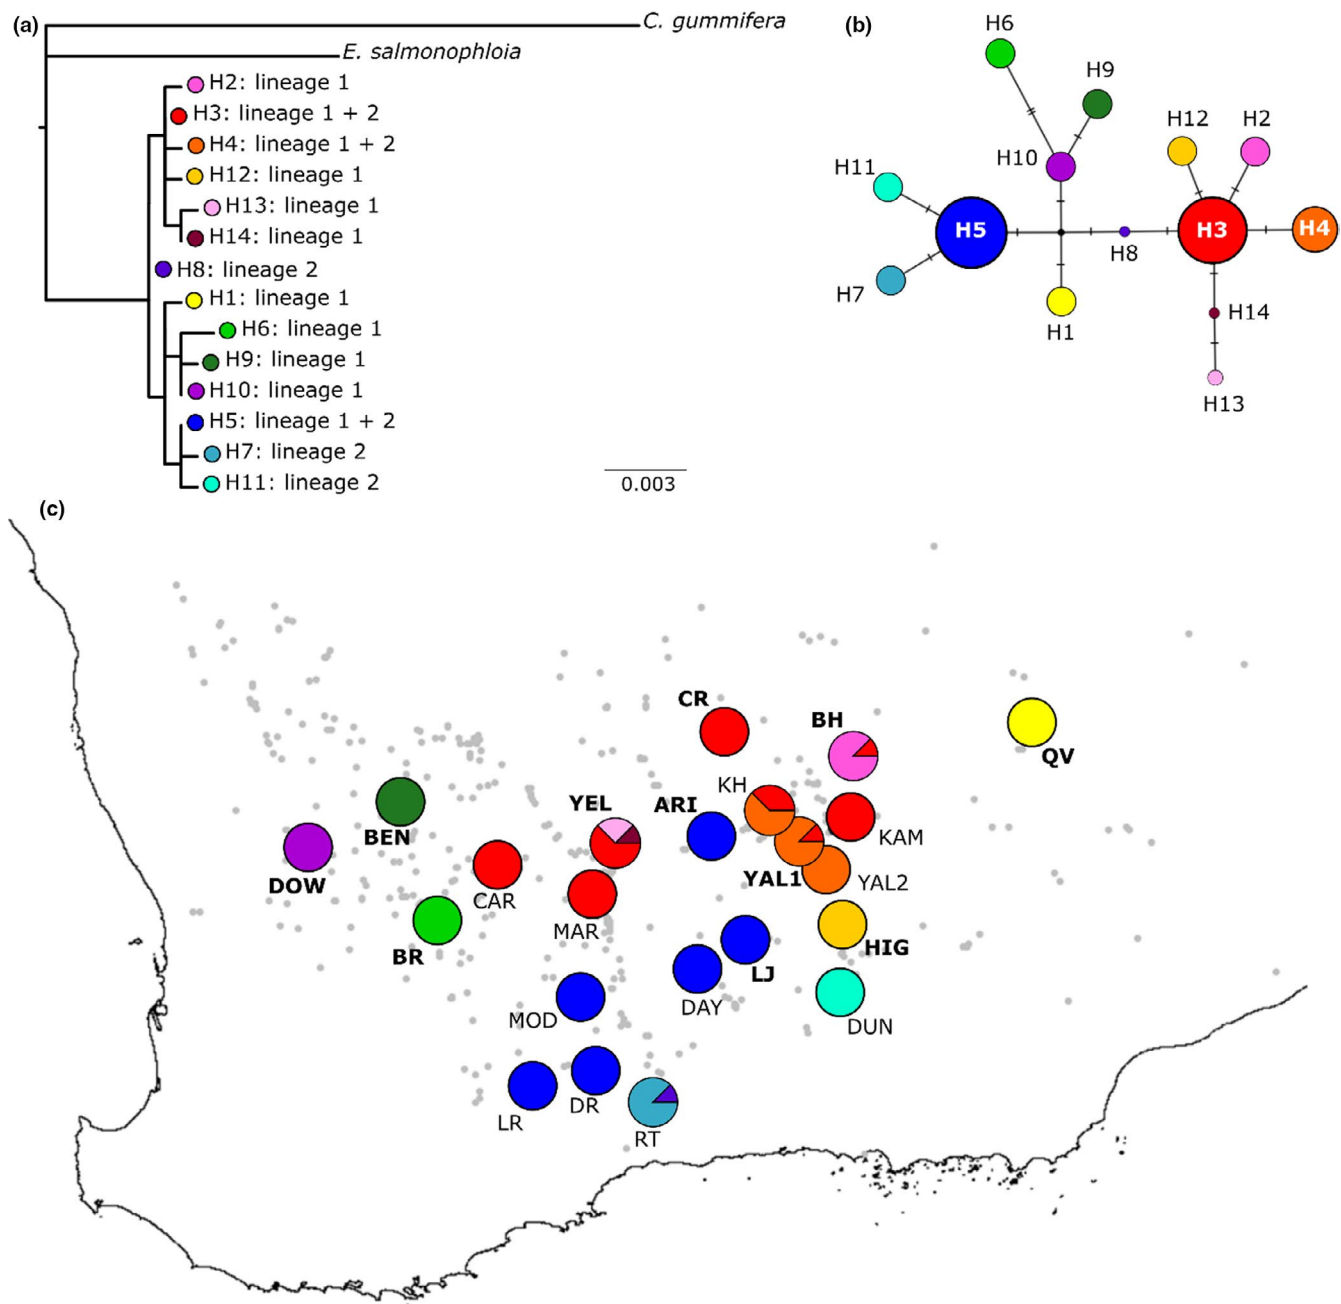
(a)

C. gummifera
E. salmonophloia
H2: lineage 1
H3: lineage 1 + 2
H4: lineage 1 + 2
H12: lineage 1
H13: lineage 1
H14: lineage 1
H8: lineage 2
H1: lineage 1
H6: lineage 1
H9: lineage 1
H10: lineage 1
H5: lineage 1 + 2
H7: lineage 2
H11: lineage 2

0.003

(b)

H6
H9
H12
H2
H10
H11
H5
H3
H4
H8
H7
H1
H14
H13

(c)

CR
BH
QV
YEL
ARI
KH
KAM
BEN
DOW
YAL1
YAL2
CAR
MAR
BR
HIG
LJ
DAY
DUN
MOD
LR
DR
RT